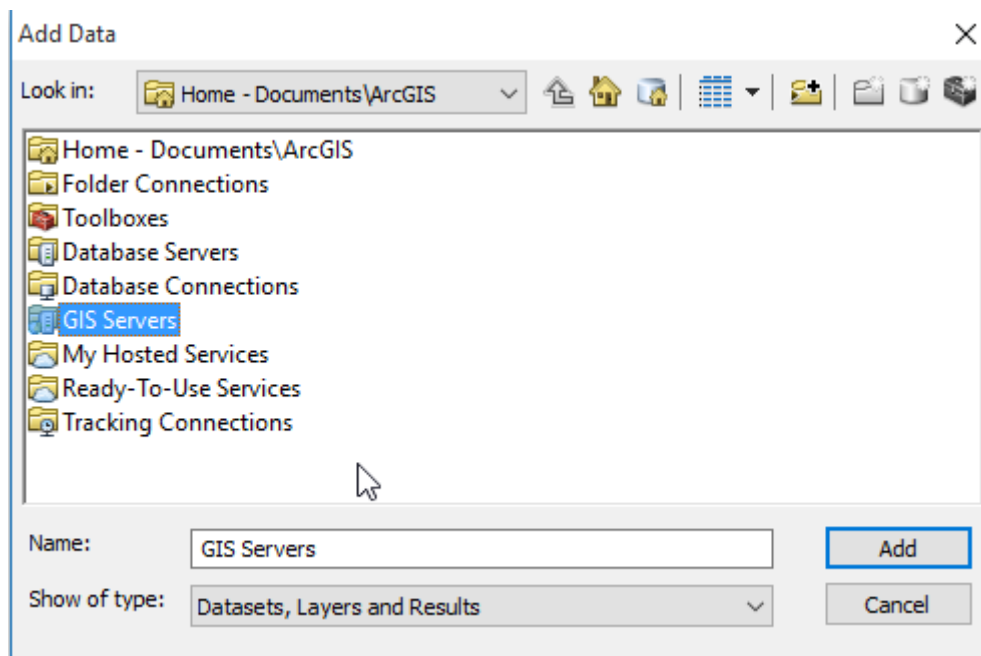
Add Data

Look in: Home - Documents\ArcGIS

Home - Documents\ArcGIS
Folder Connections
Toolboxes
Database Servers
Database Connections
GIS Servers
My Hosted Services
Ready-To-Use Services
Tracking Connections

Name: GIS Servers
Add
Show of type: Datasets, Layers and Results
Cancel